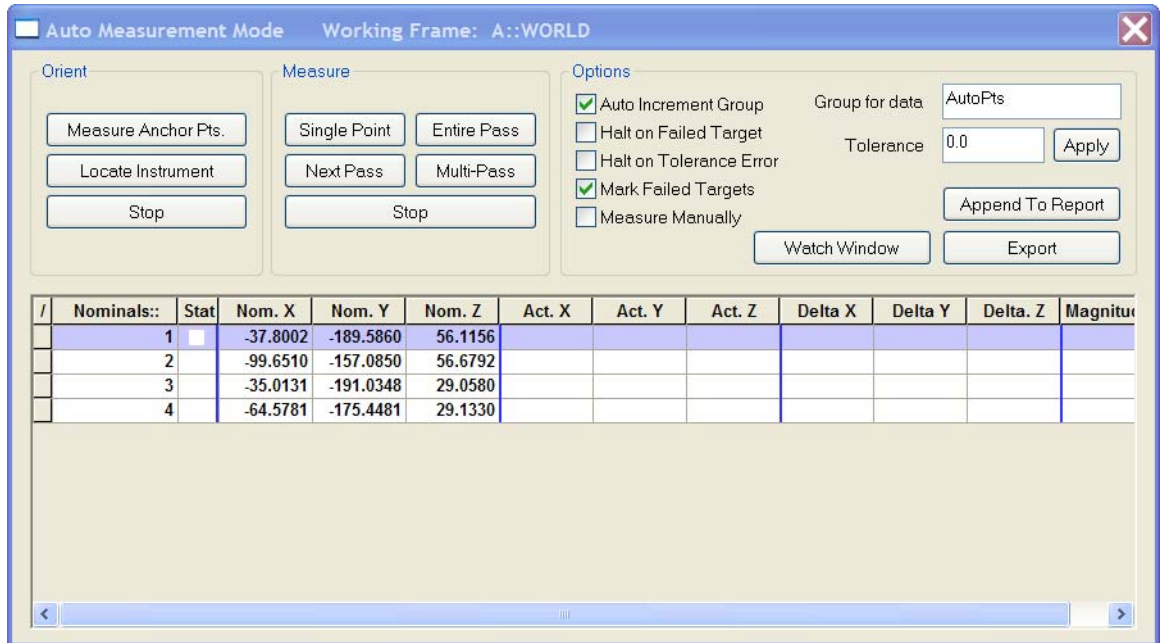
Auto Measurement Mode Working Frame: A::WORLD

Orient

Measure Anchor Pts.

Locate Instrument

Stop

Measure

Single Point

Entire Pass

Next Pass

Multi-Pass

Stop

Options

Auto Increment Group

Halt on Failed Target

Halt on Tolerance Error

Mark Failed Targets

Measure Manually

Group for data AutoPts

Tolerance 0.0 Apply

Append To Report

Watch Window

Export

| / | Nominals:: | Stat | Nom. X | Nom. Y | Nom. Z | Act. X | Act. Y | Act. Z | Delta X | Delta Y | Delta. Z | Magnitu |
|---|---|---|---|---|---|---|---|---|---|---|---|---|
| | 1 | | -37.8002 | -189.5860 | 56.1156 | | | | | | | |
| | 2 | | -99.6510 | -157.0850 | 56.6792 | | | | | | | |
| | 3 | | -35.0131 | -191.0348 | 29.0580 | | | | | | | |
| | 4 | | -64.5781 | -175.4481 | 29.1330 | | | | | | | |